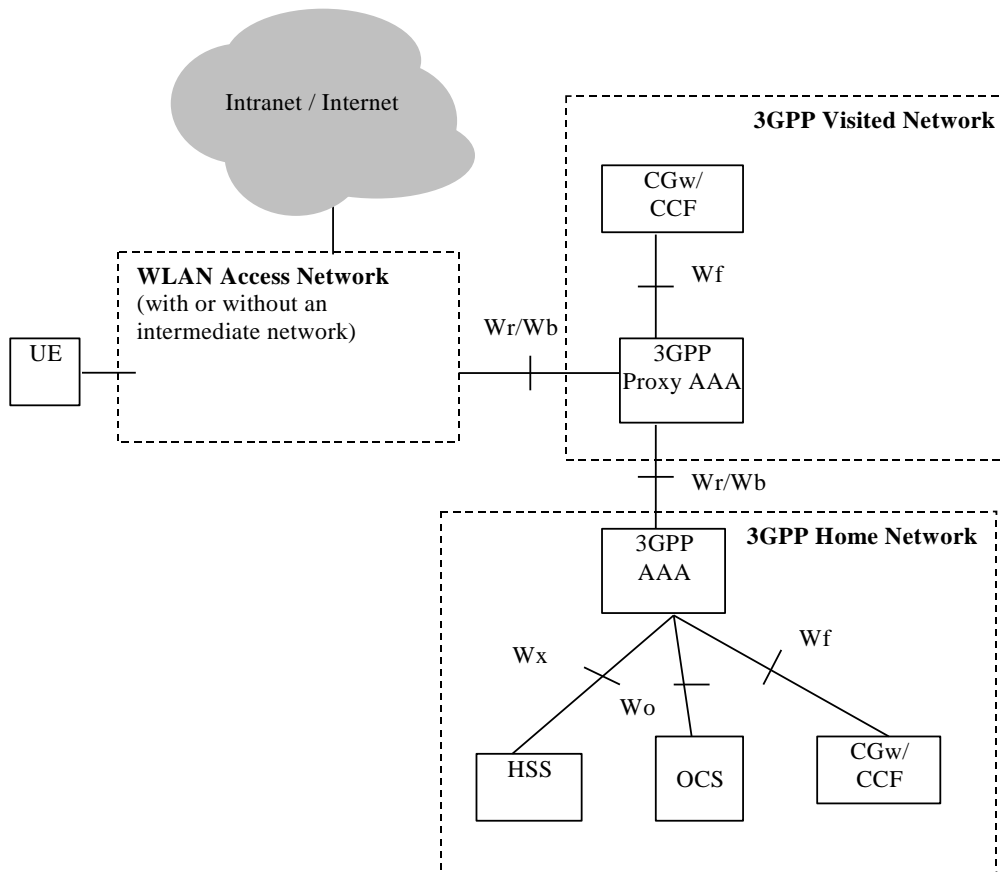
Intranet / Internet

3GPP Visited Network

CGw/
CCF

Wf

WLAN Access Network
(with or without an intermediate network)

UE

Wr/Wb

3GPP
Proxy AAA

Wr/Wb

3GPP Home Network

3GPP
AAA

Wx

Wf

Wo

HSS

OCS

CGw/
CCF